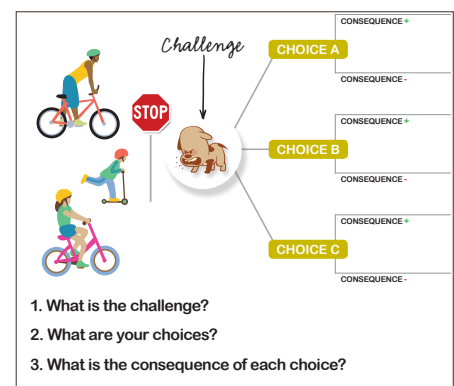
STOP

Challenge

CHOICE A

CONSEQUENCE +

CONSEQUENCE -

CHOICE B

CONSEQUENCE +

CONSEQUENCE -

CHOICE C

CONSEQUENCE +

CONSEQUENCE -

1. What is the challenge?

2. What are your choices?

3. What is the consequence of each choice?